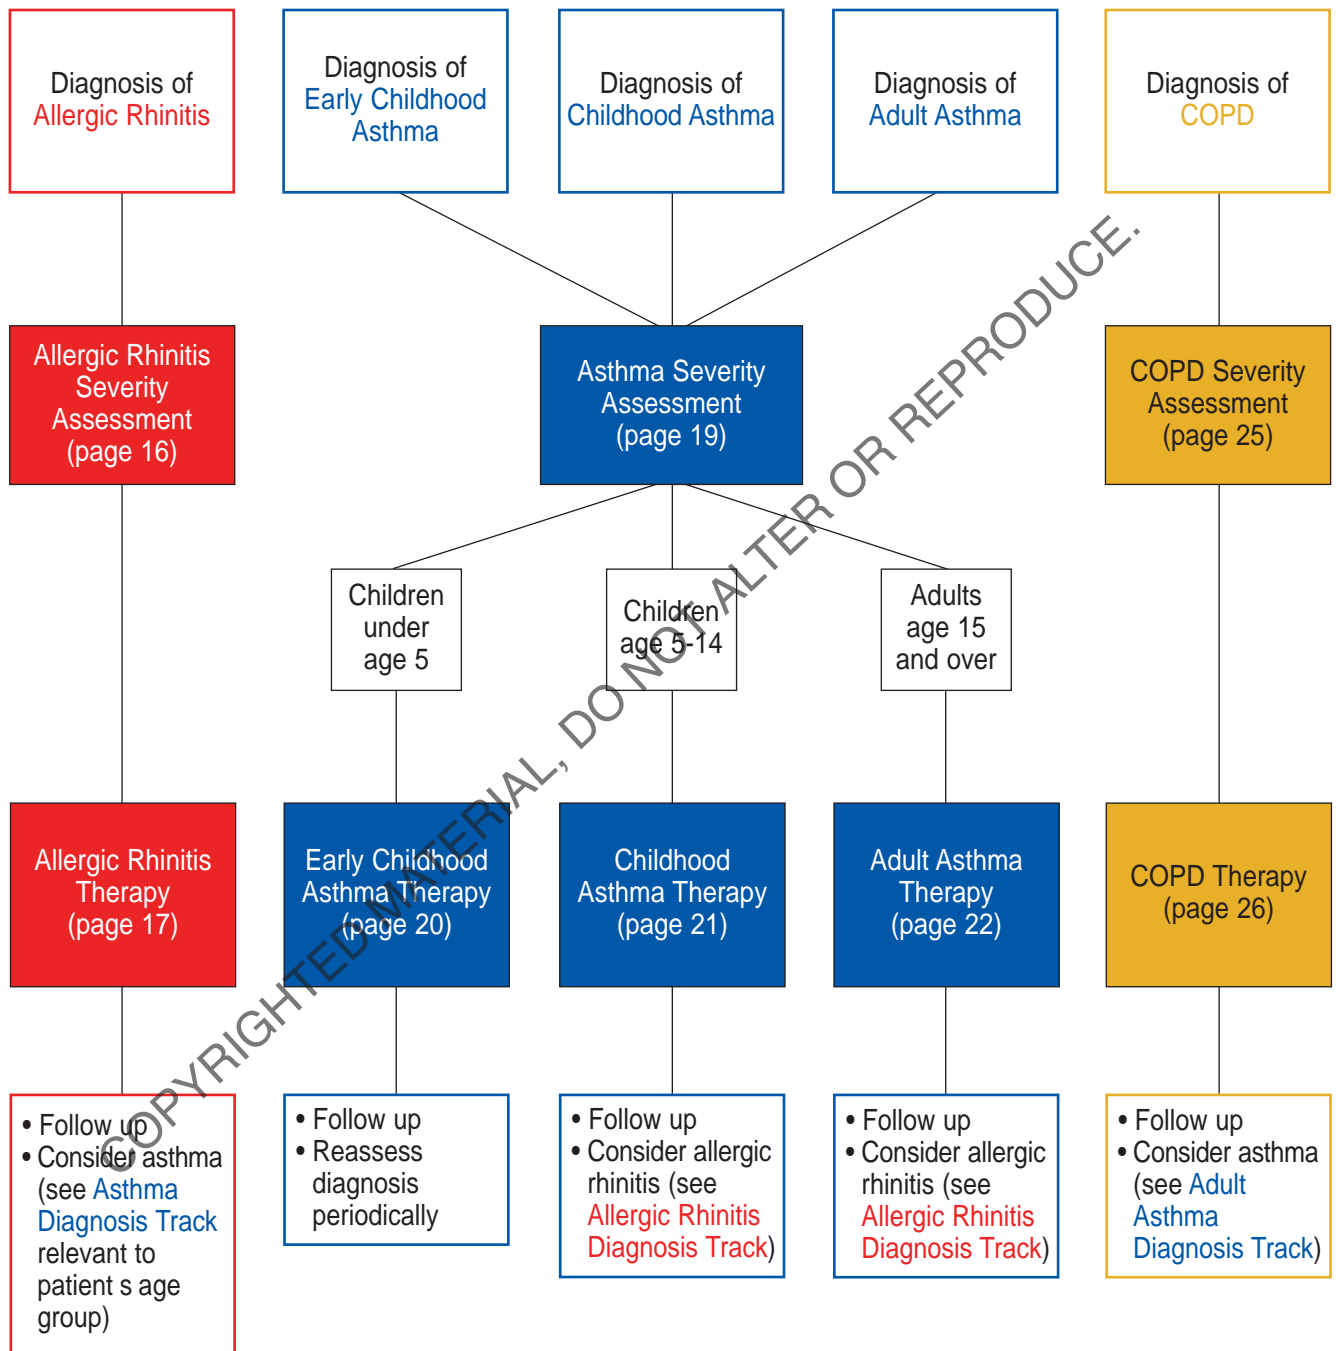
Diagnosis of Allergic Rhinitis

Diagnosis of Early Childhood Asthma

Diagnosis of Childhood Asthma

Diagnosis of Adult Asthma

Diagnosis of COPD

Allergic Rhinitis Severity Assessment (page 16)

Asthma Severity Assessment (page 19)

COPD Severity Assessment (page 25)

Children under age 5

Children age 5-14

Adults age 15 and over

Allergic Rhinitis Therapy (page 17)

Early Childhood Asthma Therapy (page 20)

Childhood Asthma Therapy (page 21)

Adult Asthma Therapy (page 22)

COPD Therapy (page 26)

• Follow up
• Consider asthma (see Asthma Diagnosis Track relevant to patient s age group)

• Follow up
• Reassess diagnosis periodically

• Follow up
• Consider allergic rhinitis (see Allergic Rhinitis Diagnosis Track)

• Follow up
• Consider allergic rhinitis (see Allergic Rhinitis Diagnosis Track)

• Follow up
• Consider asthma (see Adult Asthma Diagnosis Track)

COPYRIGHTED MATERIAL, DO NOT ALTER OR REPRODUCE.